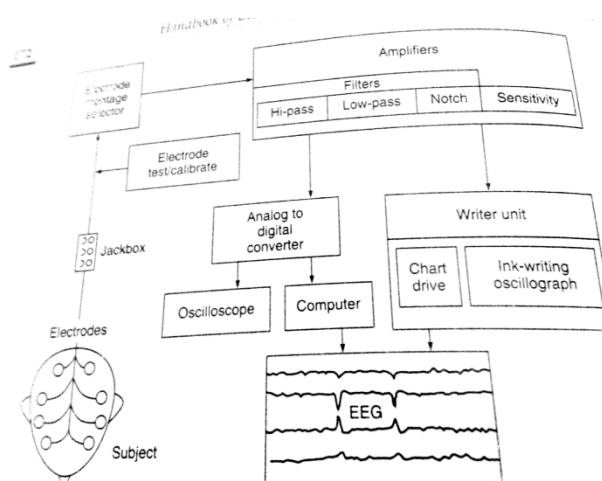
Handbook of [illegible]

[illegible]

Electrode montage selector

Amplifiers

Filters

Hi-pass

Low-pass

Notch

Sensitivity

Electrode test/calibrate

Analog to digital converter

Writer unit

Jackbox

Chart drive

Ink-writing oscillograph

Oscilloscope

Computer

Electrodes

EEG

Subject